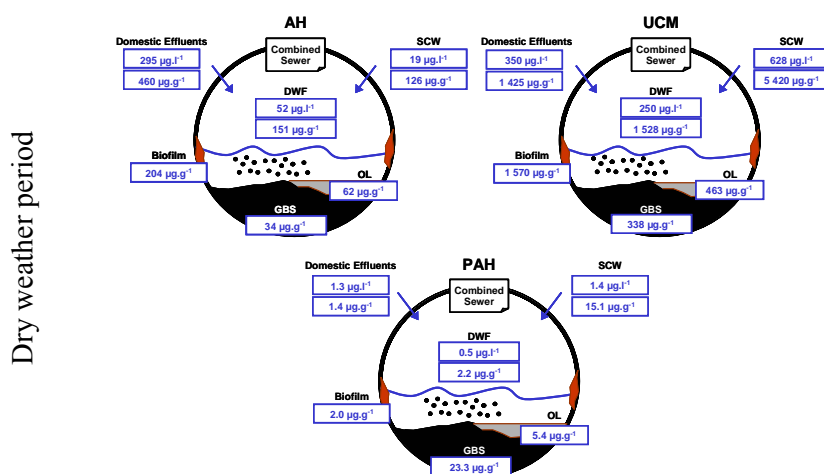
Dry weather period

AH

Combined Sewer

Domestic Effluents
295 µg.l$^{-1}$
460 µg.g$^{-1}$

SCW
19 µg.l$^{-1}$
126 µg.g$^{-1}$

DWF
52 µg.l$^{-1}$
151 µg.g$^{-1}$

Biofilm
204 µg.g$^{-1}$

OL
62 µg.g$^{-1}$

GBS
34 µg.g$^{-1}$

UCM

Combined Sewer

Domestic Effluents
350 µg.l$^{-1}$
1 425 µg.g$^{-1}$

SCW
628 µg.l$^{-1}$
5 420 µg.g$^{-1}$

DWF
250 µg.l$^{-1}$
1 528 µg.g$^{-1}$

Biofilm
1 570 µg.g$^{-1}$

OL
463 µg.g$^{-1}$

GBS
338 µg.g$^{-1}$

PAH

Combined Sewer

Domestic Effluents
1.3 µg.l$^{-1}$
1.4 µg.g$^{-1}$

SCW
1.4 µg.l$^{-1}$
15.1 µg.g$^{-1}$

DWF
0.5 µg.l$^{-1}$
2.2 µg.g$^{-1}$

Biofilm
2.0 µg.g$^{-1}$

OL
5.4 µg.g$^{-1}$

GBS
23.3 µg.g$^{-1}$